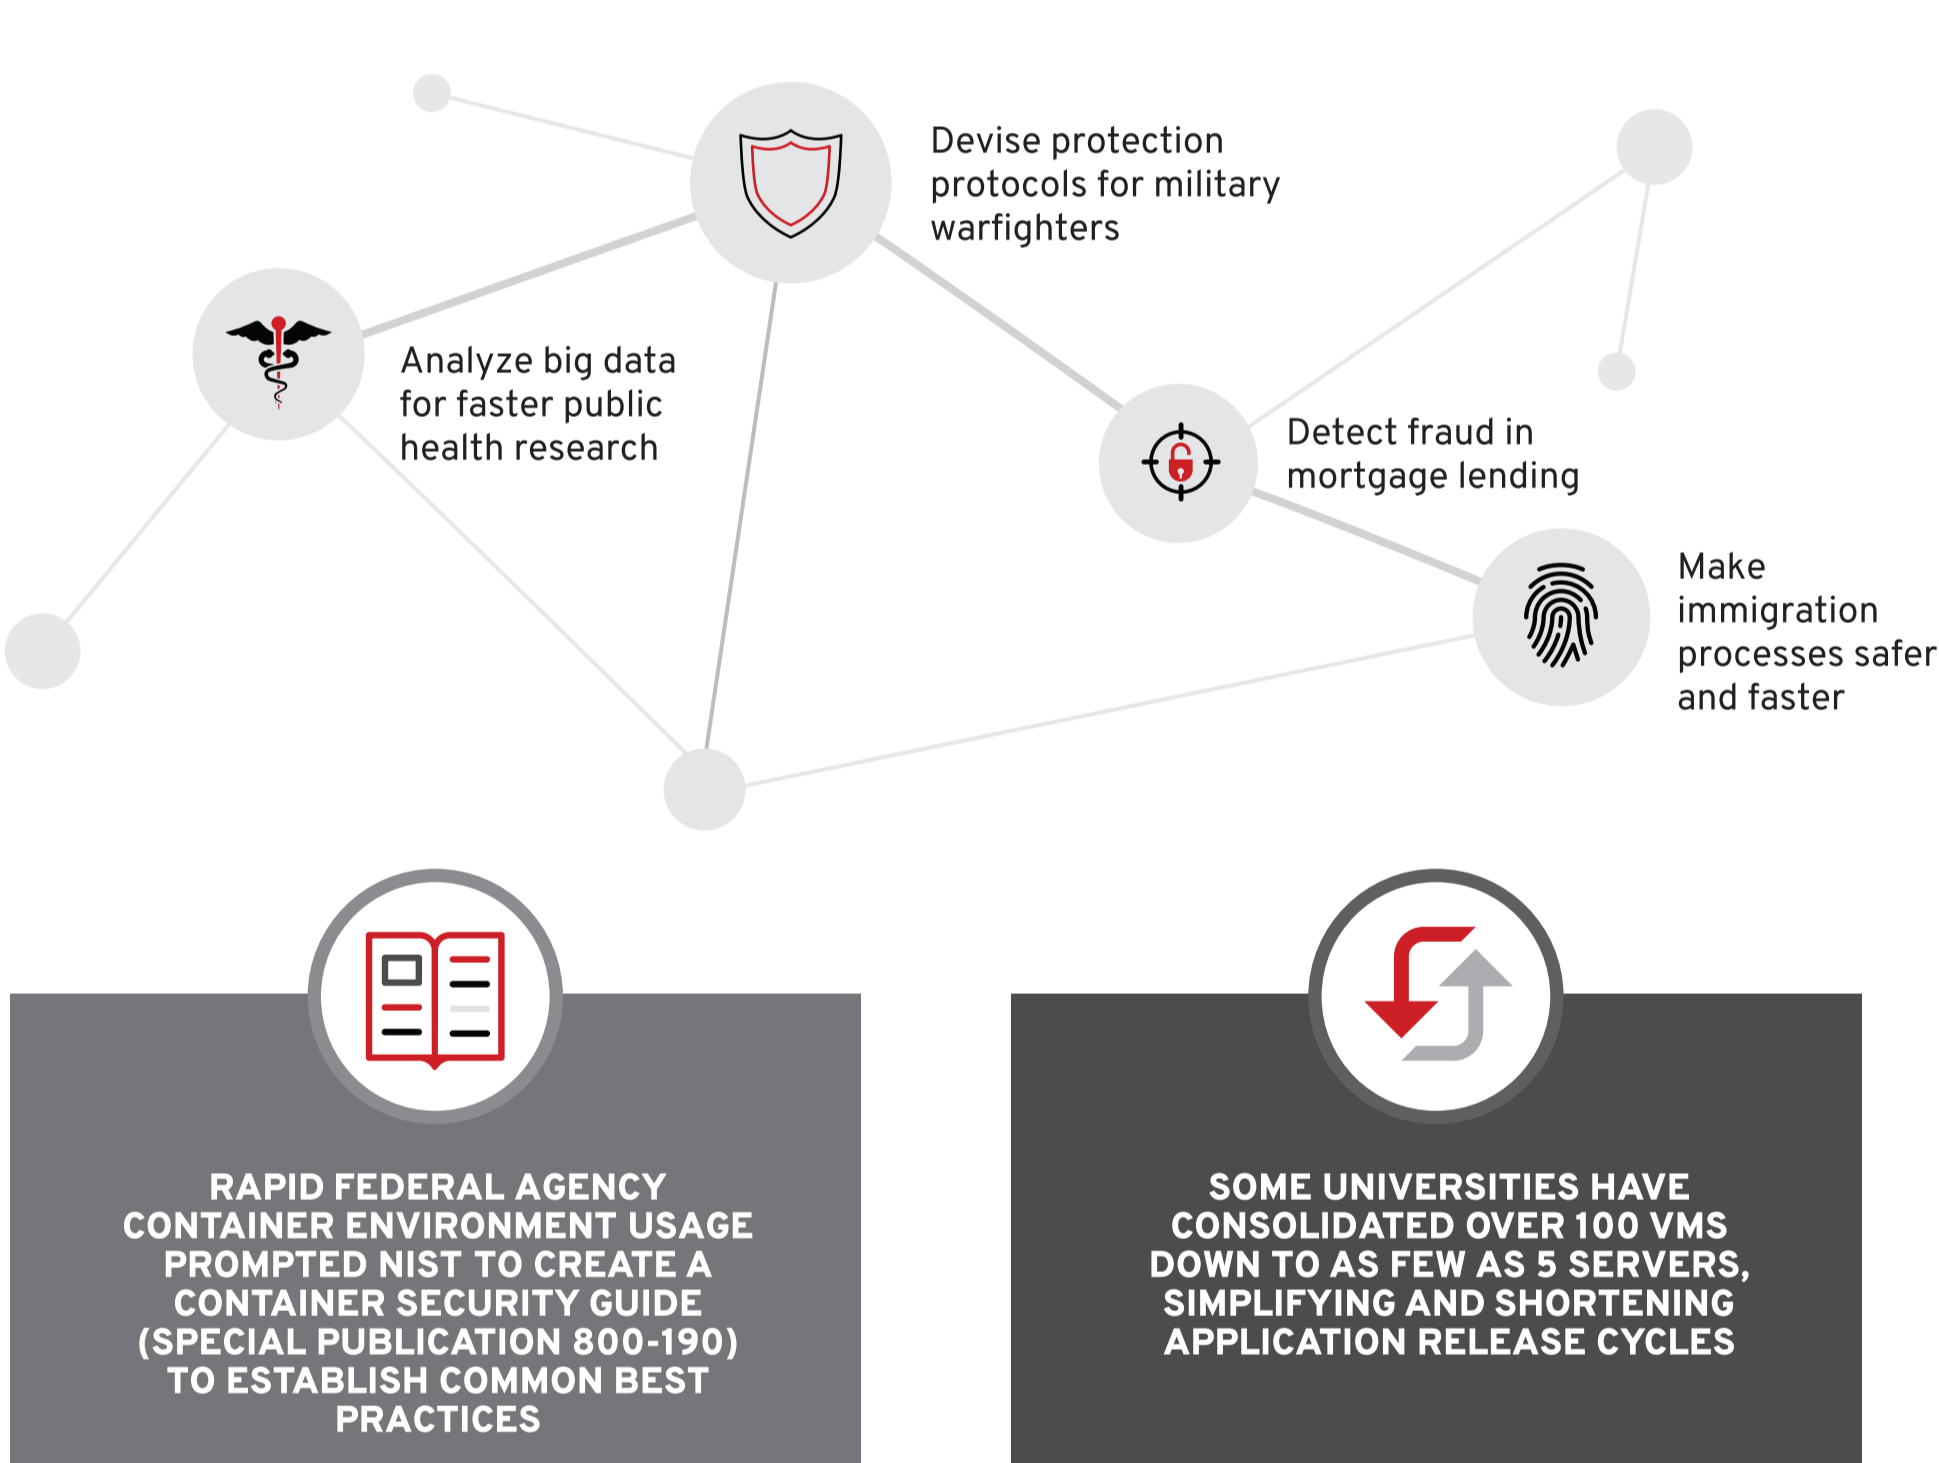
Devise protection protocols for military warfighters

Analyze big data for faster public health research

Detect fraud in mortgage lending

Make immigration processes safer and faster

RAPID FEDERAL AGENCY CONTAINER ENVIRONMENT USAGE PROMPTED NIST TO CREATE A CONTAINER SECURITY GUIDE (SPECIAL PUBLICATION 800-190) TO ESTABLISH COMMON BEST PRACTICES

SOME UNIVERSITIES HAVE CONSOLIDATED OVER 100 VMS DOWN TO AS FEW AS 5 SERVERS, SIMPLIFYING AND SHORTENING APPLICATION RELEASE CYCLES